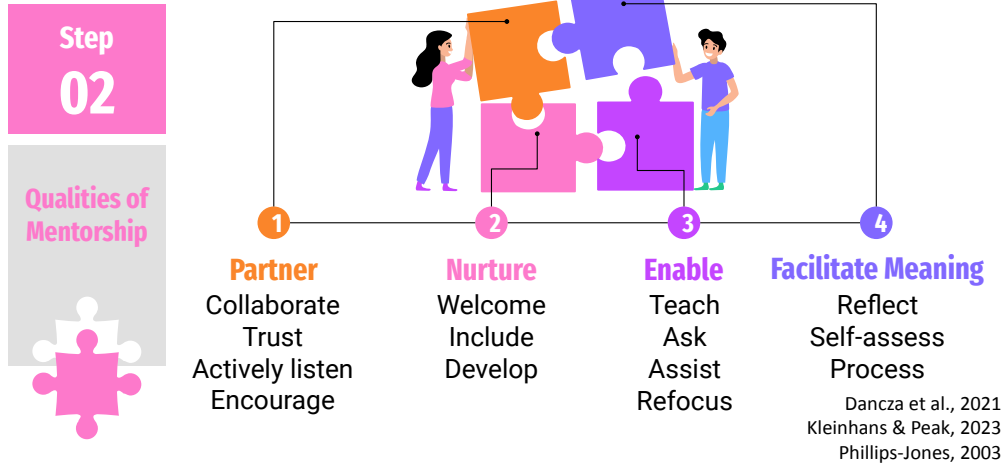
Step
02

Qualities of Mentorship

1
Partner
Collaborate
Trust
Actively listen
Encourage

2
Nurture
Welcome
Include
Develop

3
Enable
Teach
Ask
Assist
Refocus

4
Facilitate Meaning
Reflect
Self-assess
Process

Dancza et al., 2021
Kleinhans & Peak, 2023
Phillips-Jones, 2003